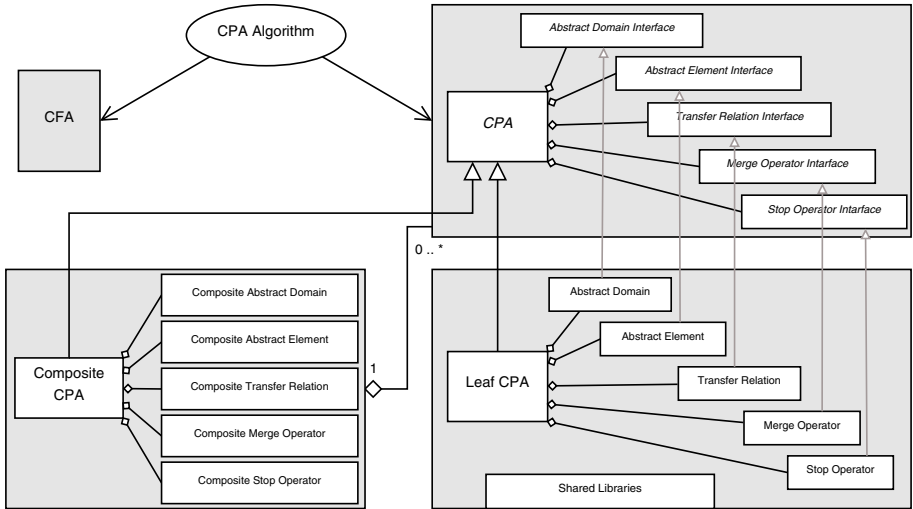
CPA Algorithm

CFA

CPA

Abstract Domain Interface

Abstract Element Interface

Transfer Relation Interface

Merge Operator Interface

Stop Operator Interface

0 .. *

1

Composite CPA

Composite Abstract Domain

Composite Abstract Element

Composite Transfer Relation

Composite Merge Operator

Composite Stop Operator

Leaf CPA

Abstract Domain

Abstract Element

Transfer Relation

Merge Operator

Stop Operator

Shared Libraries